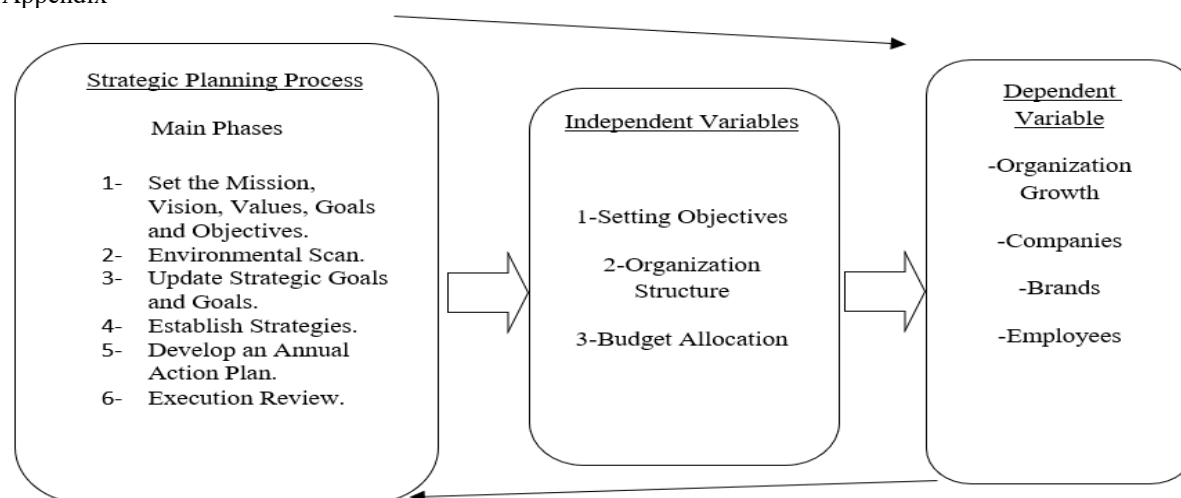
Appendix

Strategic Planning Process

Main Phases

1- Set the Mission, Vision, Values, Goals and Objectives.
2- Environmental Scan.
3- Update Strategic Goals and Goals.
4- Establish Strategies.
5- Develop an Annual Action Plan.
6- Execution Review.

Independent Variables

1-Setting Objectives

2-Organization Structure

3-Budget Allocation

Dependent Variable

-Organization Growth

-Companies

-Brands

-Employees